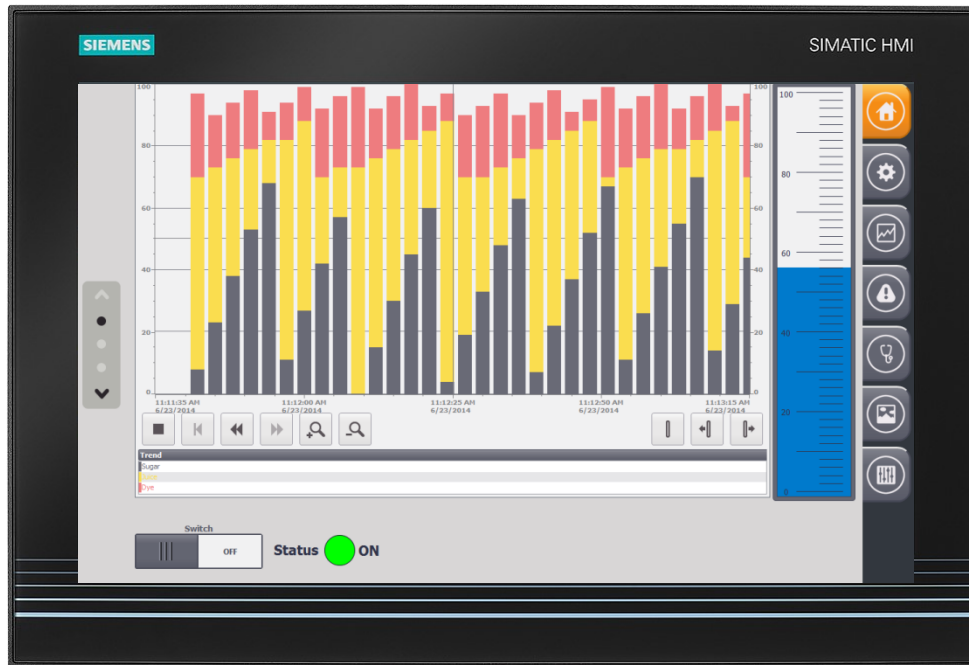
SIEMENS

SIMATIC HMI

100
80
60
40
20
0

100
80
60
40
20
0

11:11:35 AM
6/23/2014

11:12:00 AM
6/23/2014

11:12:25 AM
6/23/2014

11:12:50 AM
6/23/2014

11:13:15 AM
6/23/2014

100
80
60
40
20
0

| Trend |
|---|
| Sugar |
| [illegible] |
| Dye |

Switch

OFF

Status ON